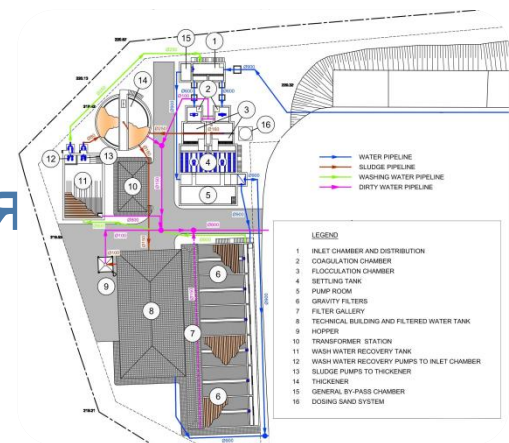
15
1
14
2
3
16
4
5
12
13
11
10
9
8
6
7
6

WATER PIPELINE
SLUDGE PIPELINE
WASHING WATER PIPELINE
DIRTY WATER PIPELINE

LEGEND

1 INLET CHAMBER AND DISTRIBUTION
2 COAGULATION CHAMBER
3 FLOCCULATION CHAMBER
4 SETTLING TANK
5 PUMP ROOM
6 GRAVITY FILTERS
7 FILTER GALLERY
8 TECHNICAL BUILDING AND FILTERED WATER TANK
9 HOPPER
10 TRANSFORMER STATION
11 WASH WATER RECOVERY TANK
12 WASH WATER RECOVERY PUMPS TO INLET CHAMBER
13 SLUDGE PUMPS TO THICKENER
14 THICKENER
15 GENERAL BY-PASS CHAMBER
16 DOSING SAND SYSTEM